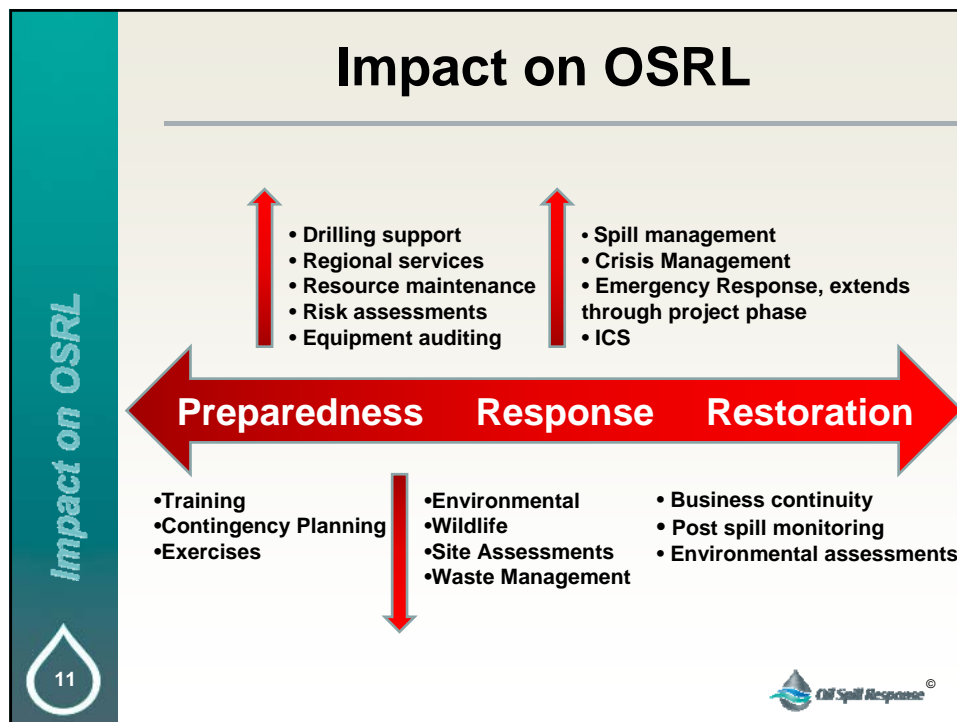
Impact on OSRL

Impact on OSRL

• Drilling support
• Regional services
• Resource maintenance
• Risk assessments
• Equipment auditing

• Spill management
• Crisis Management
• Emergency Response, extends through project phase
• ICS

Preparedness Response Restoration

•Training
•Contingency Planning
•Exercises

•Environmental
•Wildlife
•Site Assessments
•Waste Management

• Business continuity
• Post spill monitoring
• Environmental assessments

11

Oil Spill Response ©